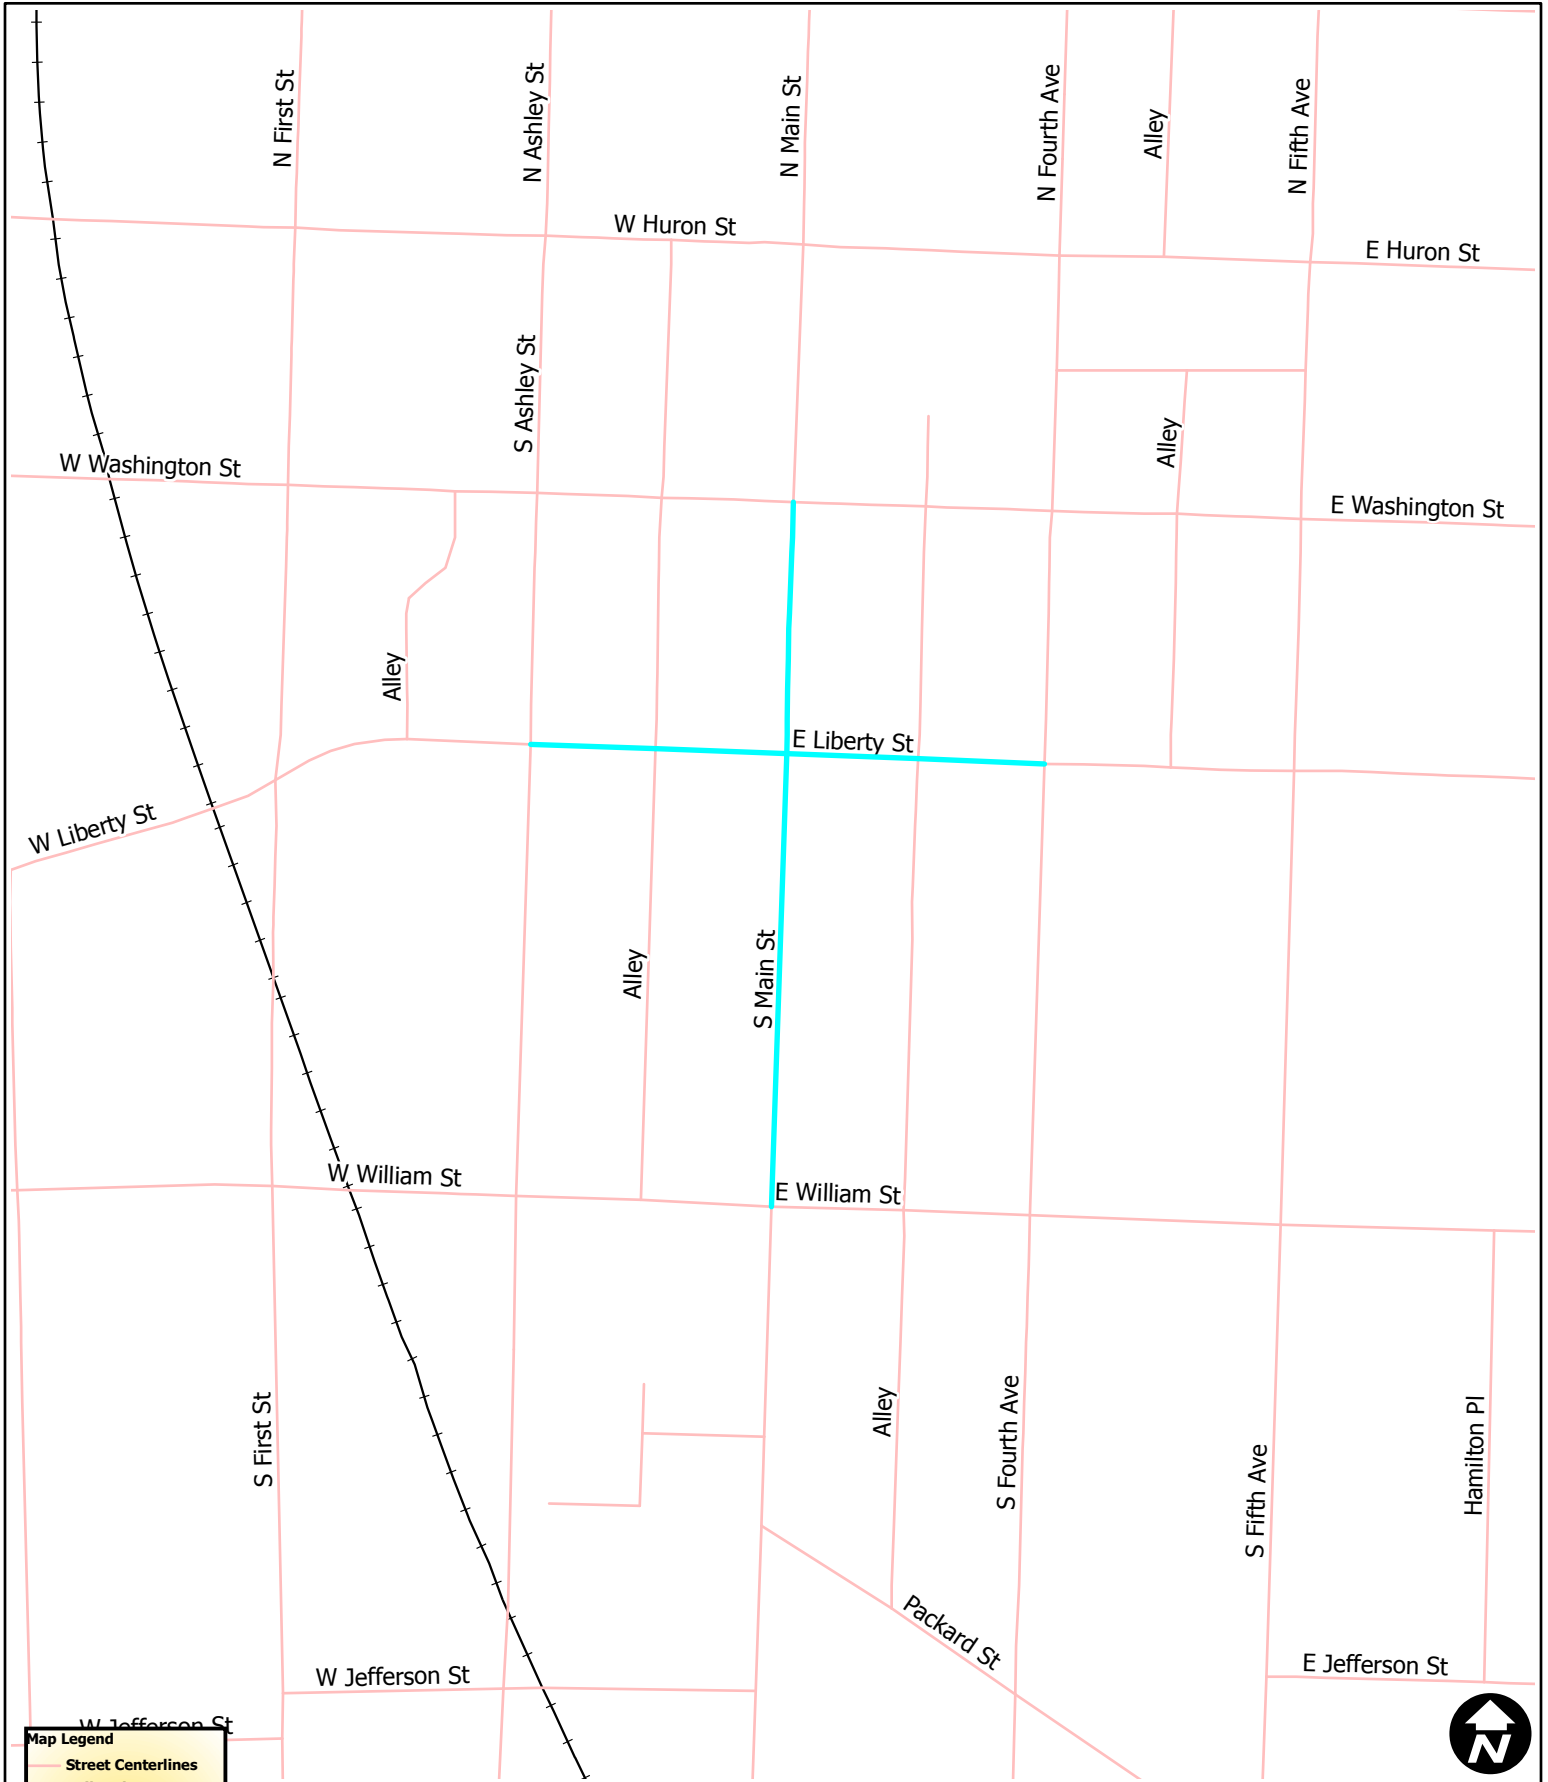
N First St
N Ashley St
N Main St
N Fourth Ave
Alley
N Fifth Ave
W Huron St
E Huron St
S Ashley St
Alley
W Washington St
E Washington St
Alley
E Liberty St
W Liberty St
Alley
S Main St
W William St
E William St
S First St
Alley
S Fourth Ave
S Fifth Ave
Hamilton Pl
Packard St
E Jefferson St
W Jefferson St
W Jefferson St
Map Legend
Street Centerlines